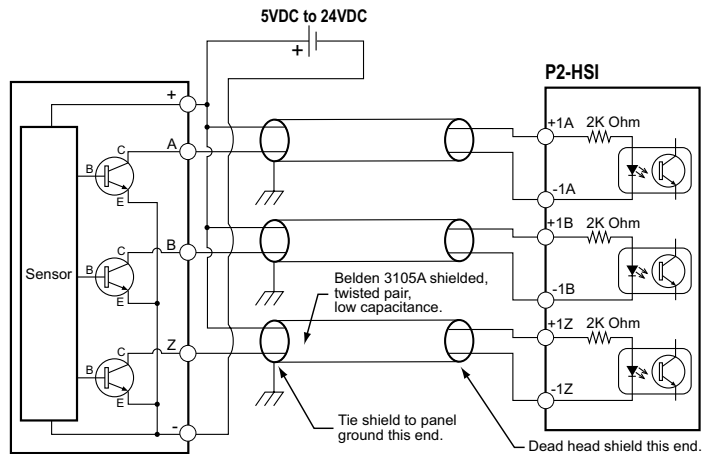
5VDC to 24VDC

+

P2-HSI

+

A

B

Z

-

C

B

E

C

B

E

C

B

E

Sensor

+1A

2K Ohm

-1A

+1B

2K Ohm

-1B

+1Z

2K Ohm

-1Z

Belden 3105A shielded, twisted pair, low capacitance.

Tie shield to panel ground this end.

Dead head shield this end.